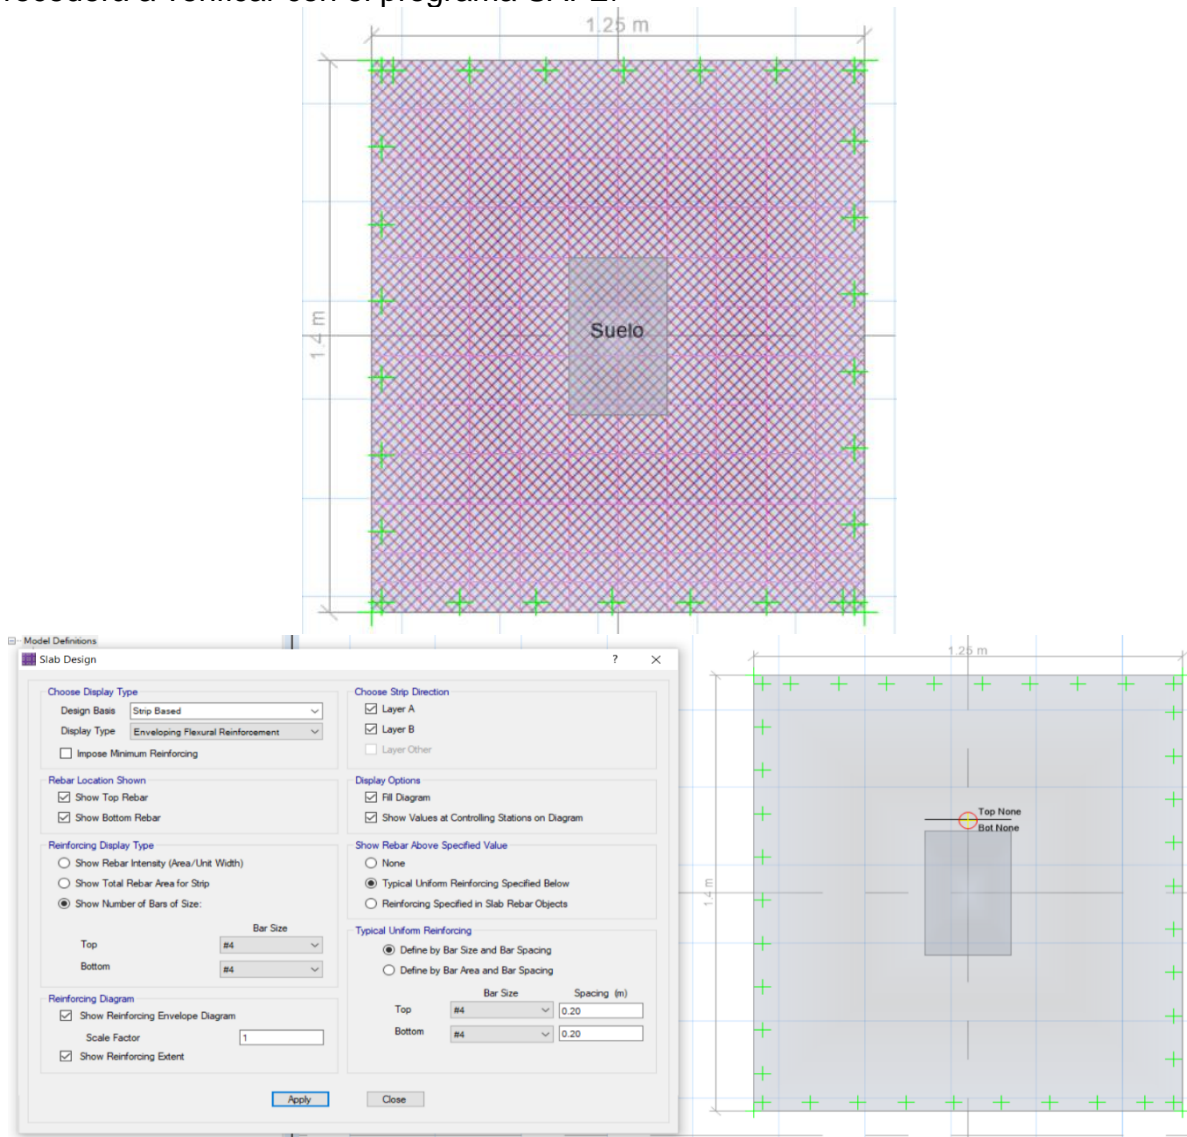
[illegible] a verificar con el programa SAFE.

1.25 m

1.4 m

Suelo

Model Definitions

Slab Design

? ×

Choose Display Type

Design Basis Strip Based

Display Type Enveloping Flexural Reinforcement

☐ Impose Minimum Reinforcing

Rebar Location Shown

☑ Show Top Rebar

☑ Show Bottom Rebar

Reinforcing Display Type

○ Show Rebar Intensity (Area/Unit Width)

○ Show Total Rebar Area for Strip

◉ Show Number of Bars of Size:

Bar Size

Top #4

Bottom #4

Reinforcing Diagram

☑ Show Reinforcing Envelope Diagram

Scale Factor 1

☑ Show Reinforcing Extent

Choose Strip Direction

☑ Layer A

☑ Layer B

☐ Layer Other

Display Options

☑ Fill Diagram

☑ Show Values at Controlling Stations on Diagram

Show Rebar Above Specified Value

○ None

◉ Typical Uniform Reinforcing Specified Below

○ Reinforcing Specified in Slab Rebar Objects

Typical Uniform Reinforcing

◉ Define by Bar Size and Bar Spacing

○ Define by Bar Area and Bar Spacing

Bar Size Spacing (m)

Top #4 0.20

Bottom #4 0.20

Apply Close

1.25 m

1.4 m

Top None

Bot None